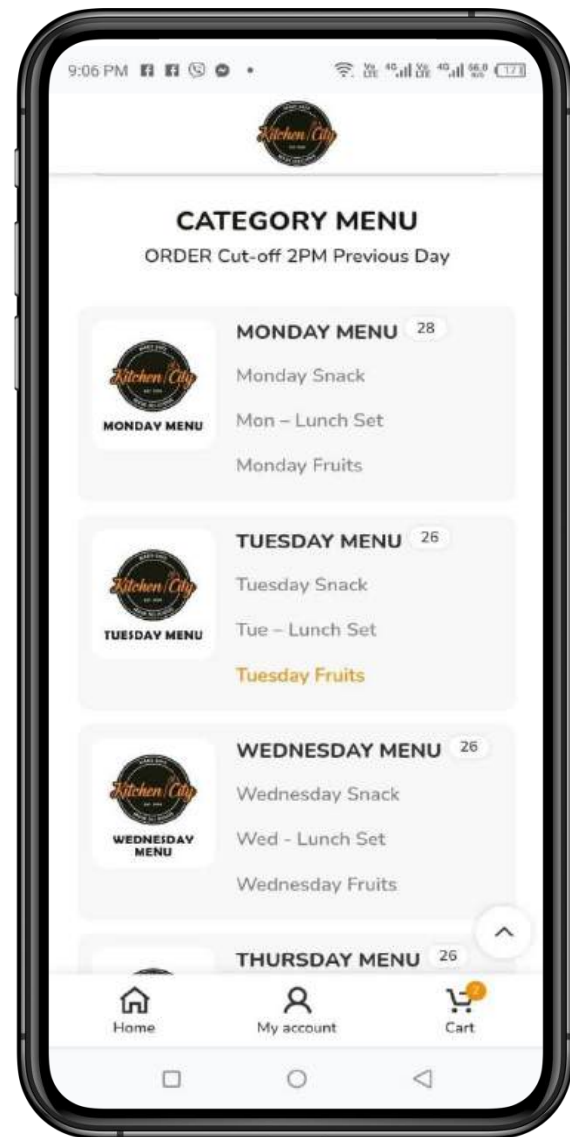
9:06 PM

Kitchen City

CATEGORY MENU
ORDER Cut-off 2PM Previous Day

Kitchen City
MONDAY MENU
MONDAY MENU 28
Monday Snack
Mon – Lunch Set
Monday Fruits

Kitchen City
TUESDAY MENU
TUESDAY MENU 26
Tuesday Snack
Tue – Lunch Set
Tuesday Fruits

Kitchen City
WEDNESDAY MENU
WEDNESDAY MENU 26
Wednesday Snack
Wed - Lunch Set
Wednesday Fruits

THURSDAY MENU 26

Home
My account
7
Cart